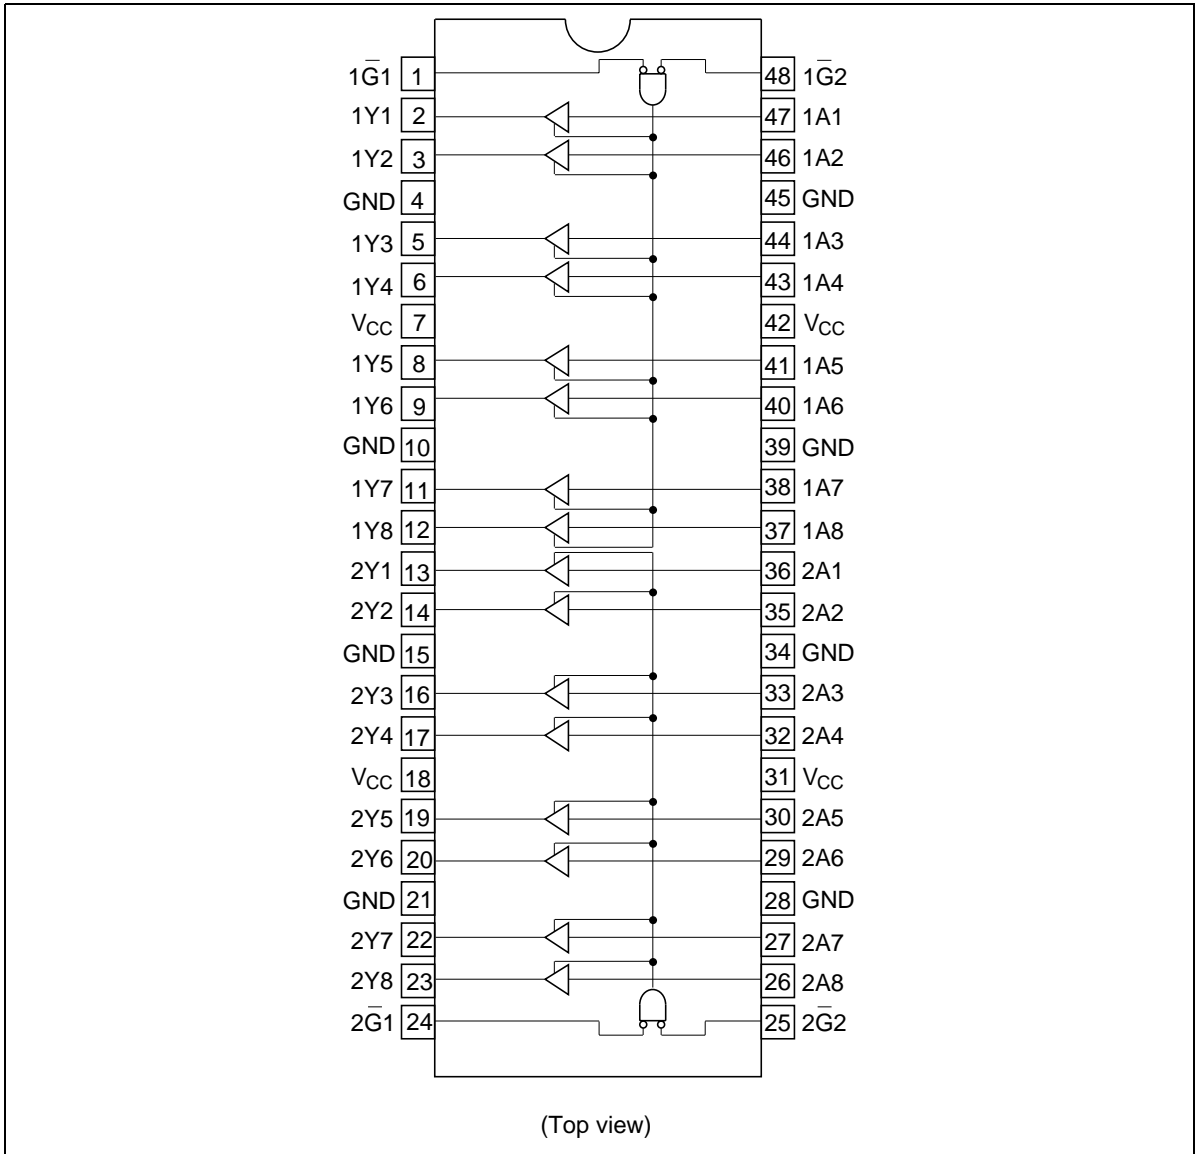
$1\overline{G}1$ 1
1Y1 2
1Y2 3
GND 4
1Y3 5
1Y4 6
$V_{CC}$ 7
1Y5 8
1Y6 9
GND 10
1Y7 11
1Y8 12
2Y1 13
2Y2 14
GND 15
2Y3 16
2Y4 17
$V_{CC}$ 18
2Y5 19
2Y6 20
GND 21
2Y7 22
2Y8 23
$2\overline{G}1$ 24

48 $1\overline{G}2$
47 1A1
46 1A2
45 GND
44 1A3
43 1A4
42 $V_{CC}$
41 1A5
40 1A6
39 GND
38 1A7
37 1A8
36 2A1
35 2A2
34 GND
33 2A3
32 2A4
31 $V_{CC}$
30 2A5
29 2A6
28 GND
27 2A7
26 2A8
25 $2\overline{G}2$

(Top view)